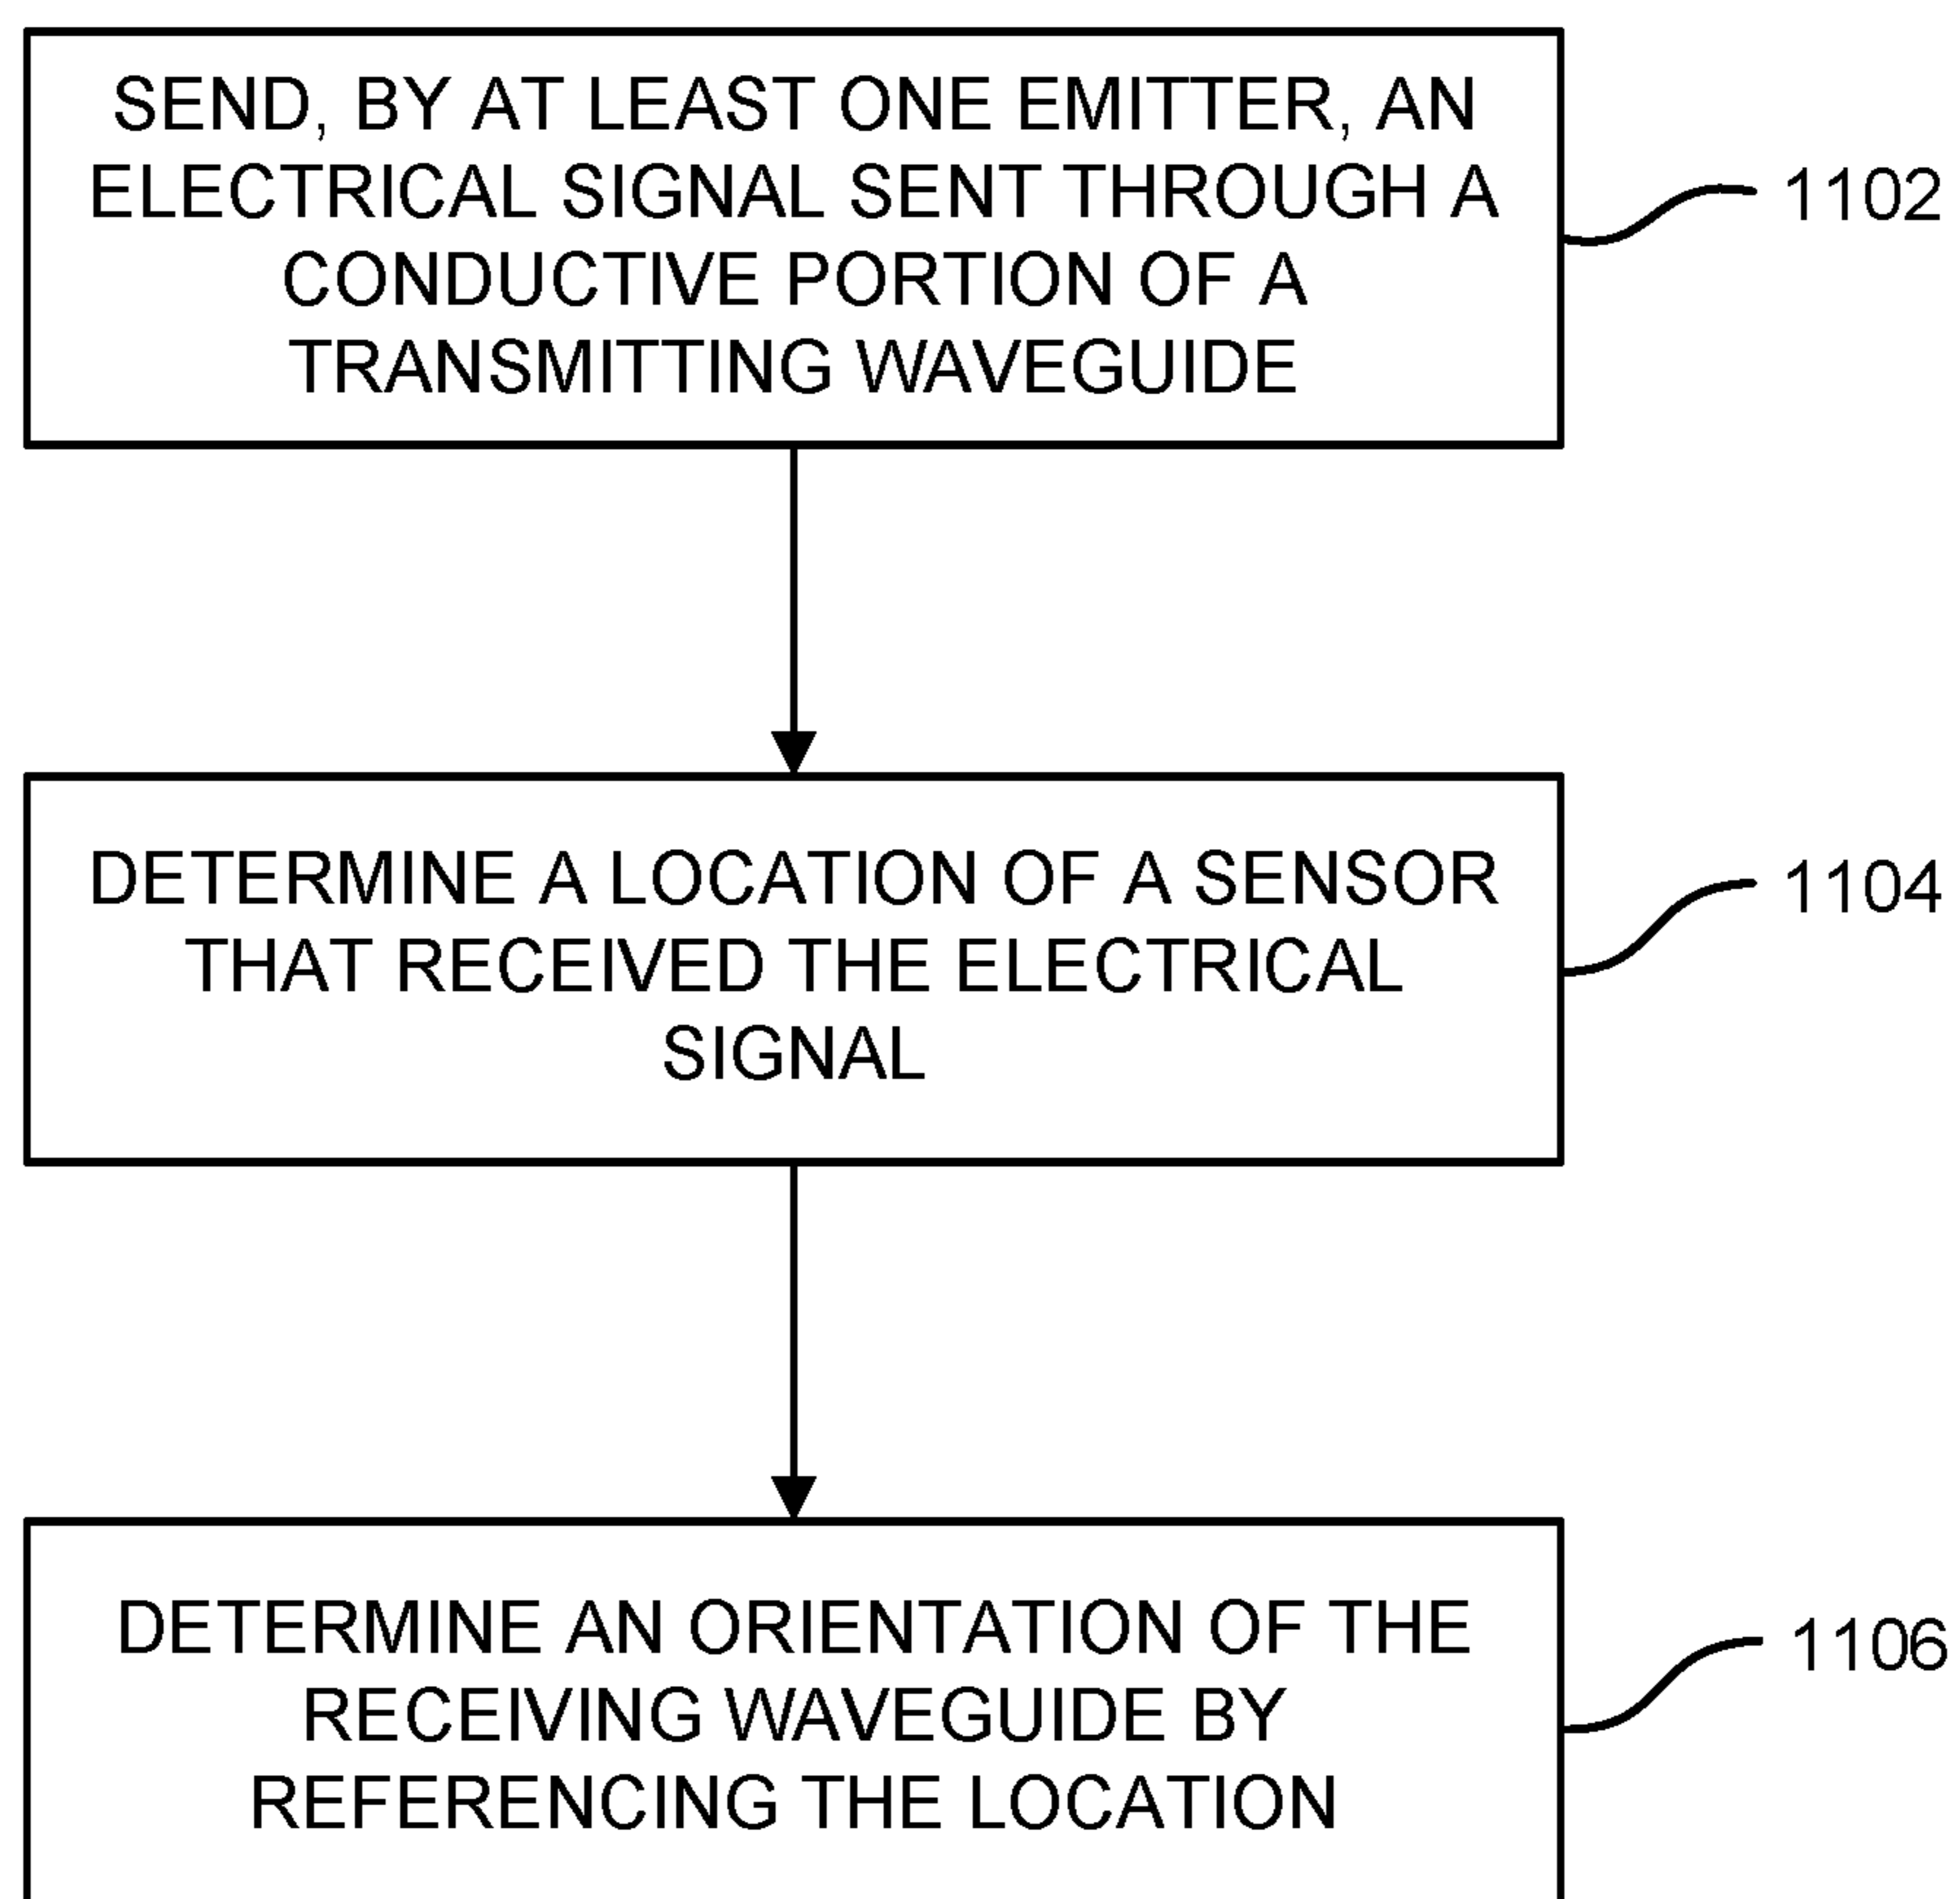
SEND, BY AT LEAST ONE EMITTER, AN ELECTRICAL SIGNAL SENT THROUGH A CONDUCTIVE PORTION OF A TRANSMITTING WAVEGUIDE

1102

DETERMINE A LOCATION OF A SENSOR THAT RECEIVED THE ELECTRICAL SIGNAL

1104

DETERMINE AN ORIENTATION OF THE RECEIVING WAVEGUIDE BY REFERENCING THE LOCATION

1106